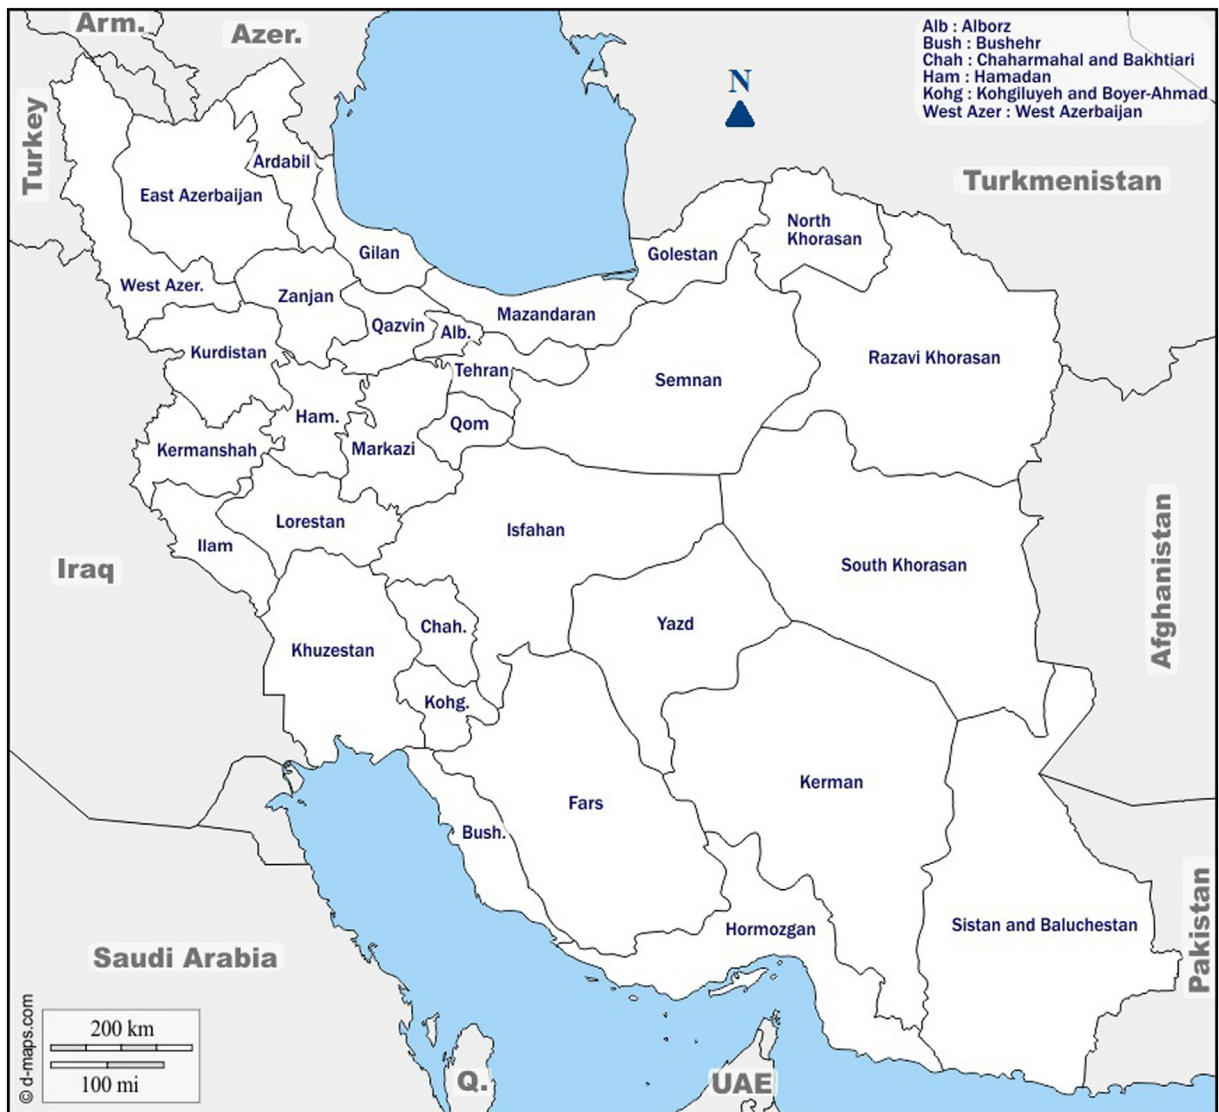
Arm.
Azer.
Alb : Alborz
Bush : Bushehr
Chah : Chaharmahal and Bakhtiari
Ham : Hamadan
Kohg : Kohgiluyeh and Boyer-Ahmad
West Azer : West Azerbaijan

N

Turkey
Ardabil
East Azerbaijan
Turkmenistan
North Khorasan
Gilan
Golestan
West Azer.
Zanjan
Qazvin
Alb.
Mazandaran
Kurdistan
Tehran
Razavi Khorasan
Semnan
Ham.
Qom
Kermanshah
Markazi
Lorestan
Isfahan
Afghanistan
Ilam
Iraq
South Khorasan
Yazd
Chah.
Khuzestan
Kohg.
Kerman
Fars
Bush.
Hormozgan
Sistan and Baluchestan
Pakistan
Saudi Arabia
200 km
100 mi
© d-maps.com
Q.
UAE